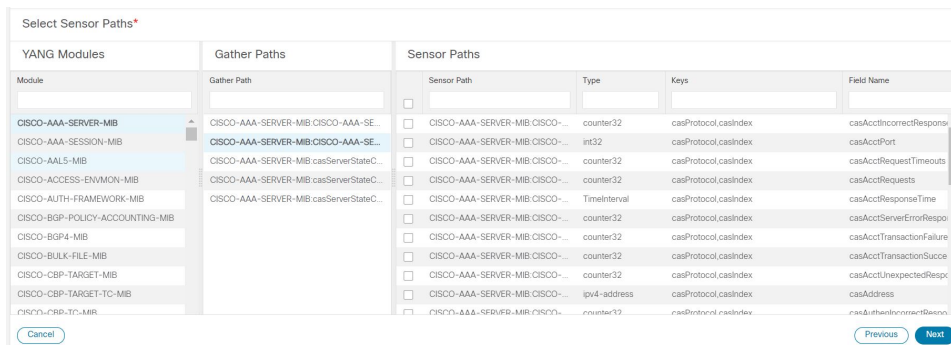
Select Sensor Paths*

YANG Modules

| Module |
|---|
| CISCO-AAA-SERVER-MIB |
| CISCO-AAA-SESSION-MIB |
| CISCO-AAL5-MIB |
| CISCO-ACCESS-ENVMON-MIB |
| CISCO-AUTH-FRAMEWORK-MIB |
| CISCO-BGP-POLICY-ACCOUNTING-MIB |
| CISCO-BGP4-MIB |
| CISCO-BULK-FILE-MIB |
| CISCO-CBP-TARGET-MIB |
| CISCO-CBP-TARGET-TC-MIB |
| CISCO-CBP-TC-MIB |

Gather Paths

| Gather Path |
|---|
| CISCO-AAA-SERVER-MIB:CISCO-AAA-SE... |
| CISCO-AAA-SERVER-MIB:CISCO-AAA-SE... |
| CISCO-AAA-SERVER-MIB:casServerStateC... |
| CISCO-AAA-SERVER-MIB:casServerStateC... |
| CISCO-AAA-SERVER-MIB:casServerStateC... |

Sensor Paths

| Sensor Path | Type | Keys | Field Name |
|---|---|---|---|
| CISCO-AAA-SERVER-MIB:CISCO-... | counter32 | casProtocol,casIndex | casAcctIncorrectResponse |
| CISCO-AAA-SERVER-MIB:CISCO-... | int32 | casProtocol,casIndex | casAcctPort |
| CISCO-AAA-SERVER-MIB:CISCO-... | counter32 | casProtocol,casIndex | casAcctRequestTimeouts |
| CISCO-AAA-SERVER-MIB:CISCO-... | counter32 | casProtocol,casIndex | casAcctRequests |
| CISCO-AAA-SERVER-MIB:CISCO-... | TimeInterval | casProtocol,casIndex | casAcctResponseTime |
| CISCO-AAA-SERVER-MIB:CISCO-... | counter32 | casProtocol,casIndex | casAcctServerErrorRespo |
| CISCO-AAA-SERVER-MIB:CISCO-... | counter32 | casProtocol,casIndex | casAcctTransactionFailure |
| CISCO-AAA-SERVER-MIB:CISCO-... | counter32 | casProtocol,casIndex | casAcctTransactionSucce |
| CISCO-AAA-SERVER-MIB:CISCO-... | counter32 | casProtocol,casIndex | casAcctUnexpectedRespo |
| CISCO-AAA-SERVER-MIB:CISCO-... | ipv4-address | casProtocol,casIndex | casAddress |
| CISCO-AAA-SERVER-MIB:CISCO-... | counter32 | casProtocol,casIndex | casAuthenIncorrectRespo |

Cancel

Previous Next